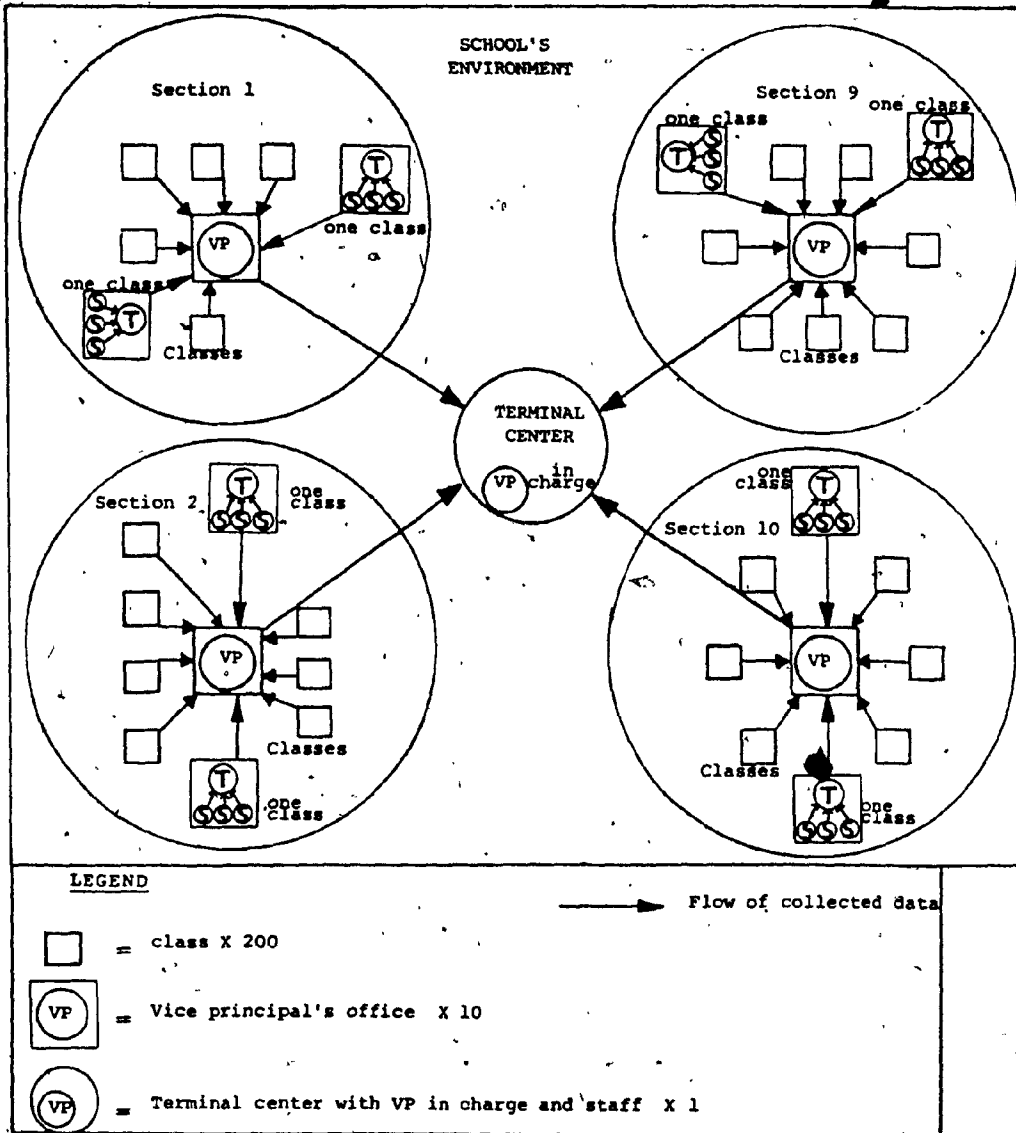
SCHOOL'S ENVIRONMENT

Section 1

one class

VP

one class

Classes

Section 9

one class

one class

VP

Classes

TERMINAL CENTER

VP in charge

Section 2

one class

VP

Classes

one class

Section 10

one class

VP

Classes

one class

LEGEND

Flow of collected data

= class X 200

VP = Vice principal's office X 10

VP = Terminal center with VP in charge and staff X 1